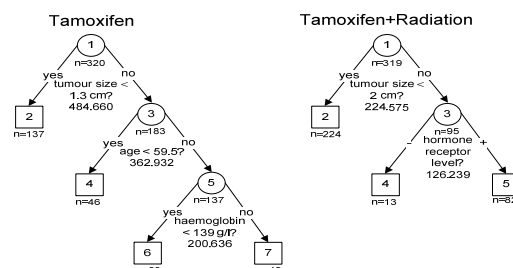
Tamoxifen

1
n=320
yes
no
tumour size < 1.3 cm?
484.660
2
n=137
3
n=183
yes
no
age < 59.5?
362.932
4
n=46
5
n=137
yes
no
haemoglobin < 139 g/l?
200.636
6
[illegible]
7
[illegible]

Tamoxifen+Radiation

1
n=319
yes
no
tumour size < 2 cm?
224.575
2
n=224
3
n=95
-
+
hormone receptor level?
126.239
4
n=13
5
n=8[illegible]